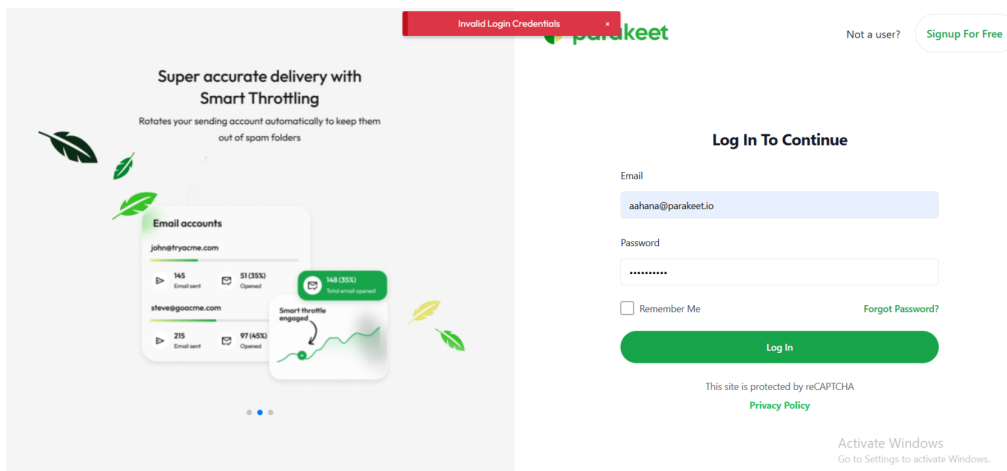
Invalid Login Credentials ×

parakeet

Not a user? Signup For Free

Super accurate delivery with Smart Throttling

Rotates your sending account automatically to keep them out of spam folders

Email accounts

john@tryacme.com

145 Email sent

51 (35%) Opened

steve@goacme.com

215 Email sent

97 (45%) Opened

148 (35%) Total email opened

Smart throttle engaged

Log In To Continue

Email

aahana@parakeet.io

Password

••••••••••

Remember Me

Forgot Password?

Log In

This site is protected by reCAPTCHA

Privacy Policy

Activate Windows
Go to Settings to activate Windows.